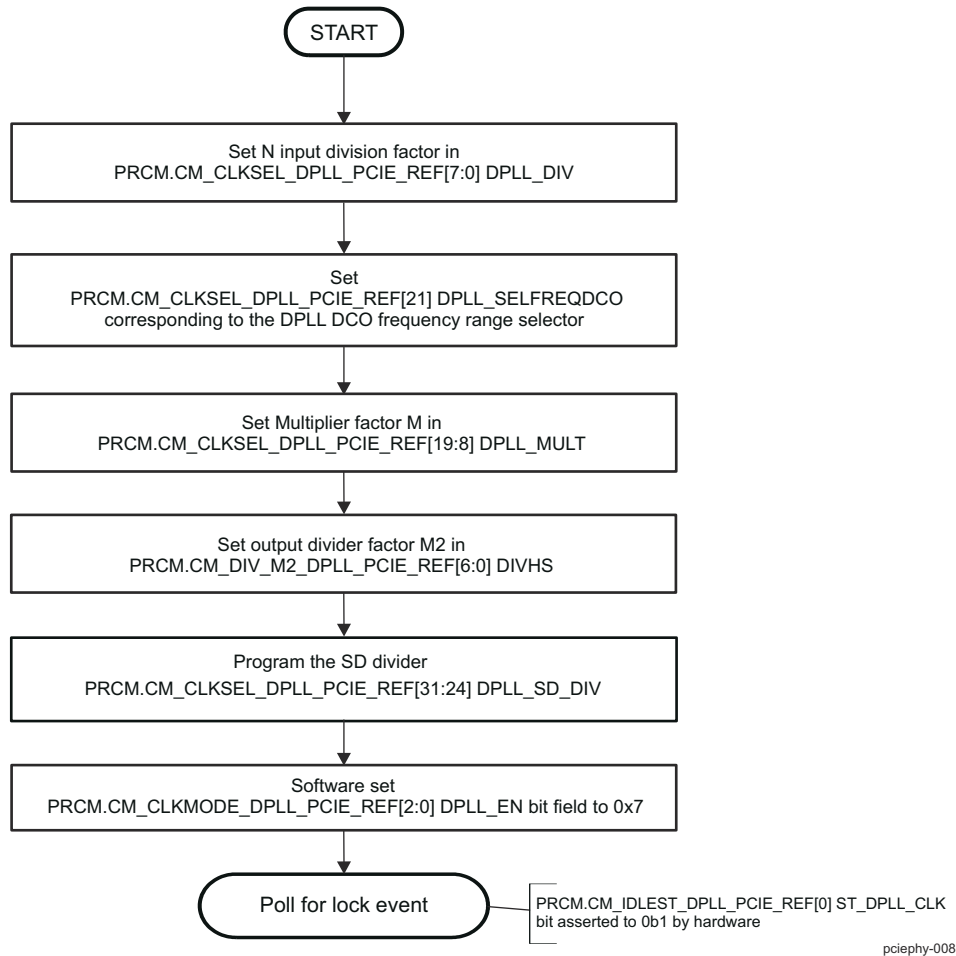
START

Set N input division factor in PRCM.CM_CLKSEL_DPLL_PCIE_REF[7:0] DPLL_DIV

Set PRCM.CM_CLKSEL_DPLL_PCIE_REF[21] DPLL_SELFREQDCO corresponding to the DPLL DCO frequency range selector

Set Multiplier factor M in PRCM.CM_CLKSEL_DPLL_PCIE_REF[19:8] DPLL_MULT

Set output divider factor M2 in PRCM.CM_DIV_M2_DPLL_PCIE_REF[6:0] DIVHS

Program the SD divider
PRCM.CM_CLKSEL_DPLL_PCIE_REF[31:24] DPLL_SD_DIV

Software set PRCM.CM_CLKMODE_DPLL_PCIE_REF[2:0] DPLL_EN bit field to 0x7

Poll for lock event

PRCM.CM_IDLEST_DPLL_PCIE_REF[0] ST_DPLL_CLK bit asserted to 0b1 by hardware

pciephy-008